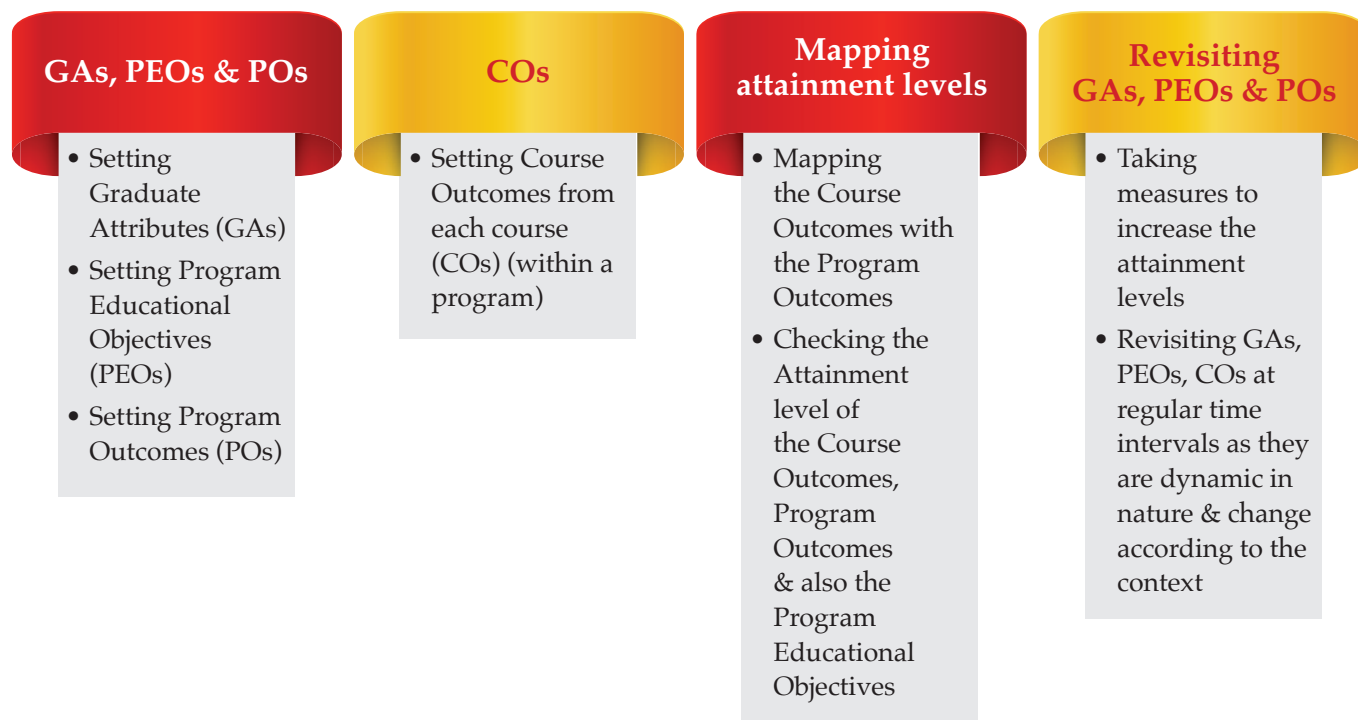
GAs, PEOs & POs

• Setting Graduate Attributes (GAs)
• Setting Program Educational Objectives (PEOs)
• Setting Program Outcomes (POs)

COs

• Setting Course Outcomes from each course (COs) (within a program)

Mapping attainment levels

• Mapping the Course Outcomes with the Program Outcomes
• Checking the Attainment level of the Course Outcomes, Program Outcomes & also the Program Educational Objectives

Revisiting GAs, PEOs & POs

• Taking measures to increase the attainment levels
• Revisiting GAs, PEOs, COs at regular time intervals as they are dynamic in nature & change according to the context